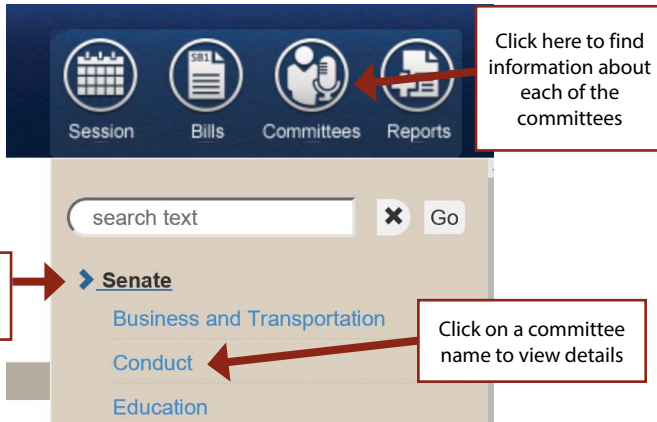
SB1

Session

Bills

Committees

Reports

Click here to find information about each of the committees

search text

Go

Senate

Business and Transportation

Conduct

Education

Click on a committee name to view details